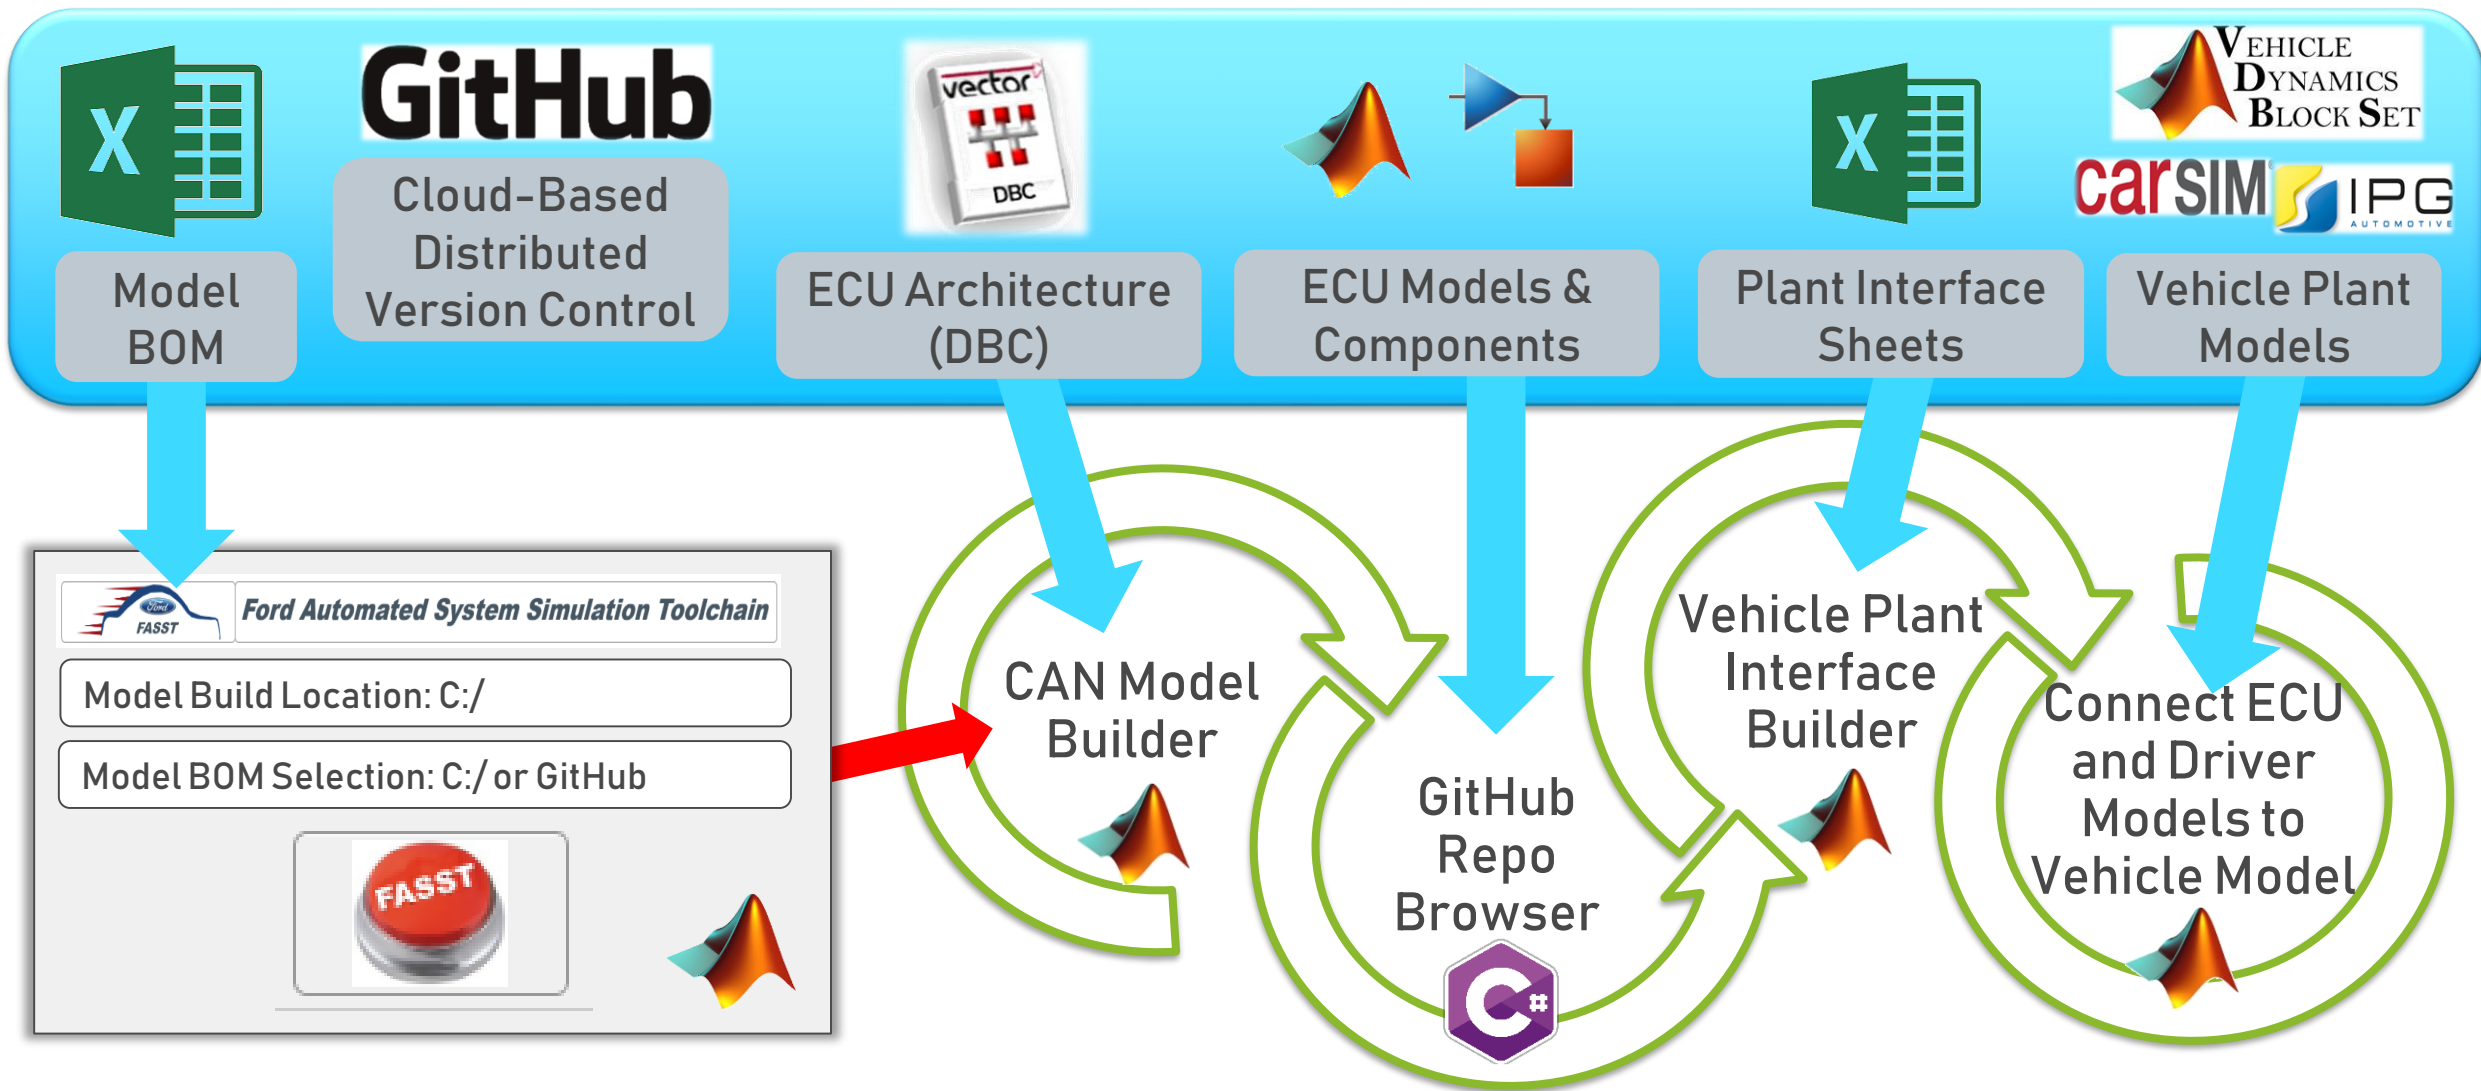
GitHub

Vehicle Dynamics Block Set

carSIM

IPG AUTOMOTIVE

vector

DBC

Model BOM

Cloud-Based Distributed Version Control

ECU Architecture (DBC)

ECU Models & Components

Plant Interface Sheets

Vehicle Plant Models

Ford FASST

Ford Automated System Simulation Toolchain

Model Build Location: C:/

Model BOM Selection: C:/ or GitHub

FASST

CAN Model Builder

GitHub Repo Browser

Vehicle Plant Interface Builder

Connect ECU and Driver Models to Vehicle Model